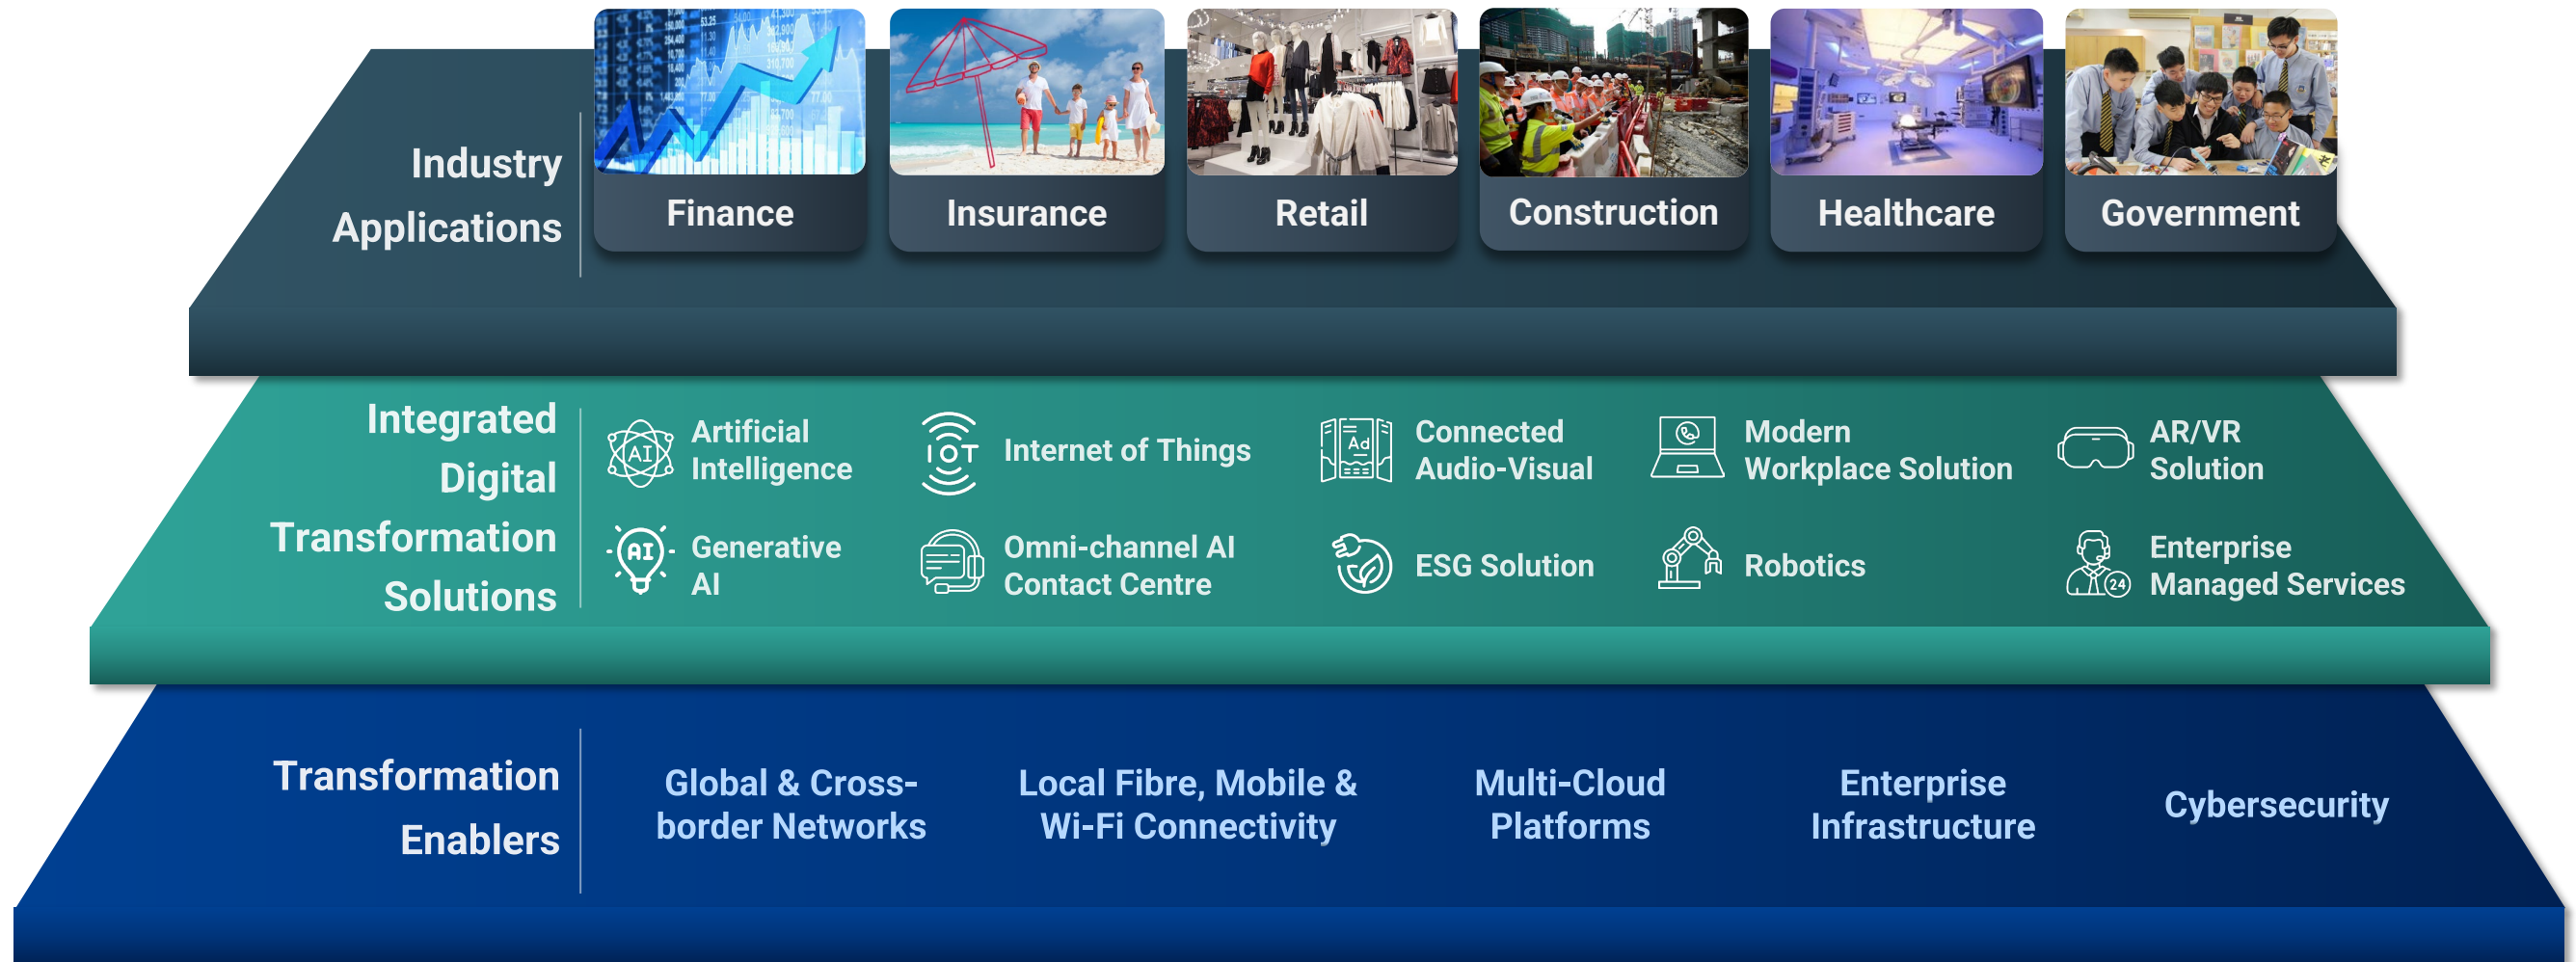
Industry Applications

Finance

Insurance

Retail

Construction

Healthcare

Government

Integrated Digital Transformation Solutions

AI

Artificial Intelligence

IOT

Internet of Things

Ad

Connected Audio-Visual

Modern Workplace Solution

AR/VR Solution

AI

Generative AI

Omni-channel AI Contact Centre

ESG Solution

Robotics

24

Enterprise Managed Services

Transformation Enablers

Global & Cross-border Networks

Local Fibre, Mobile & Wi-Fi Connectivity

Multi-Cloud Platforms

Enterprise Infrastructure

Cybersecurity